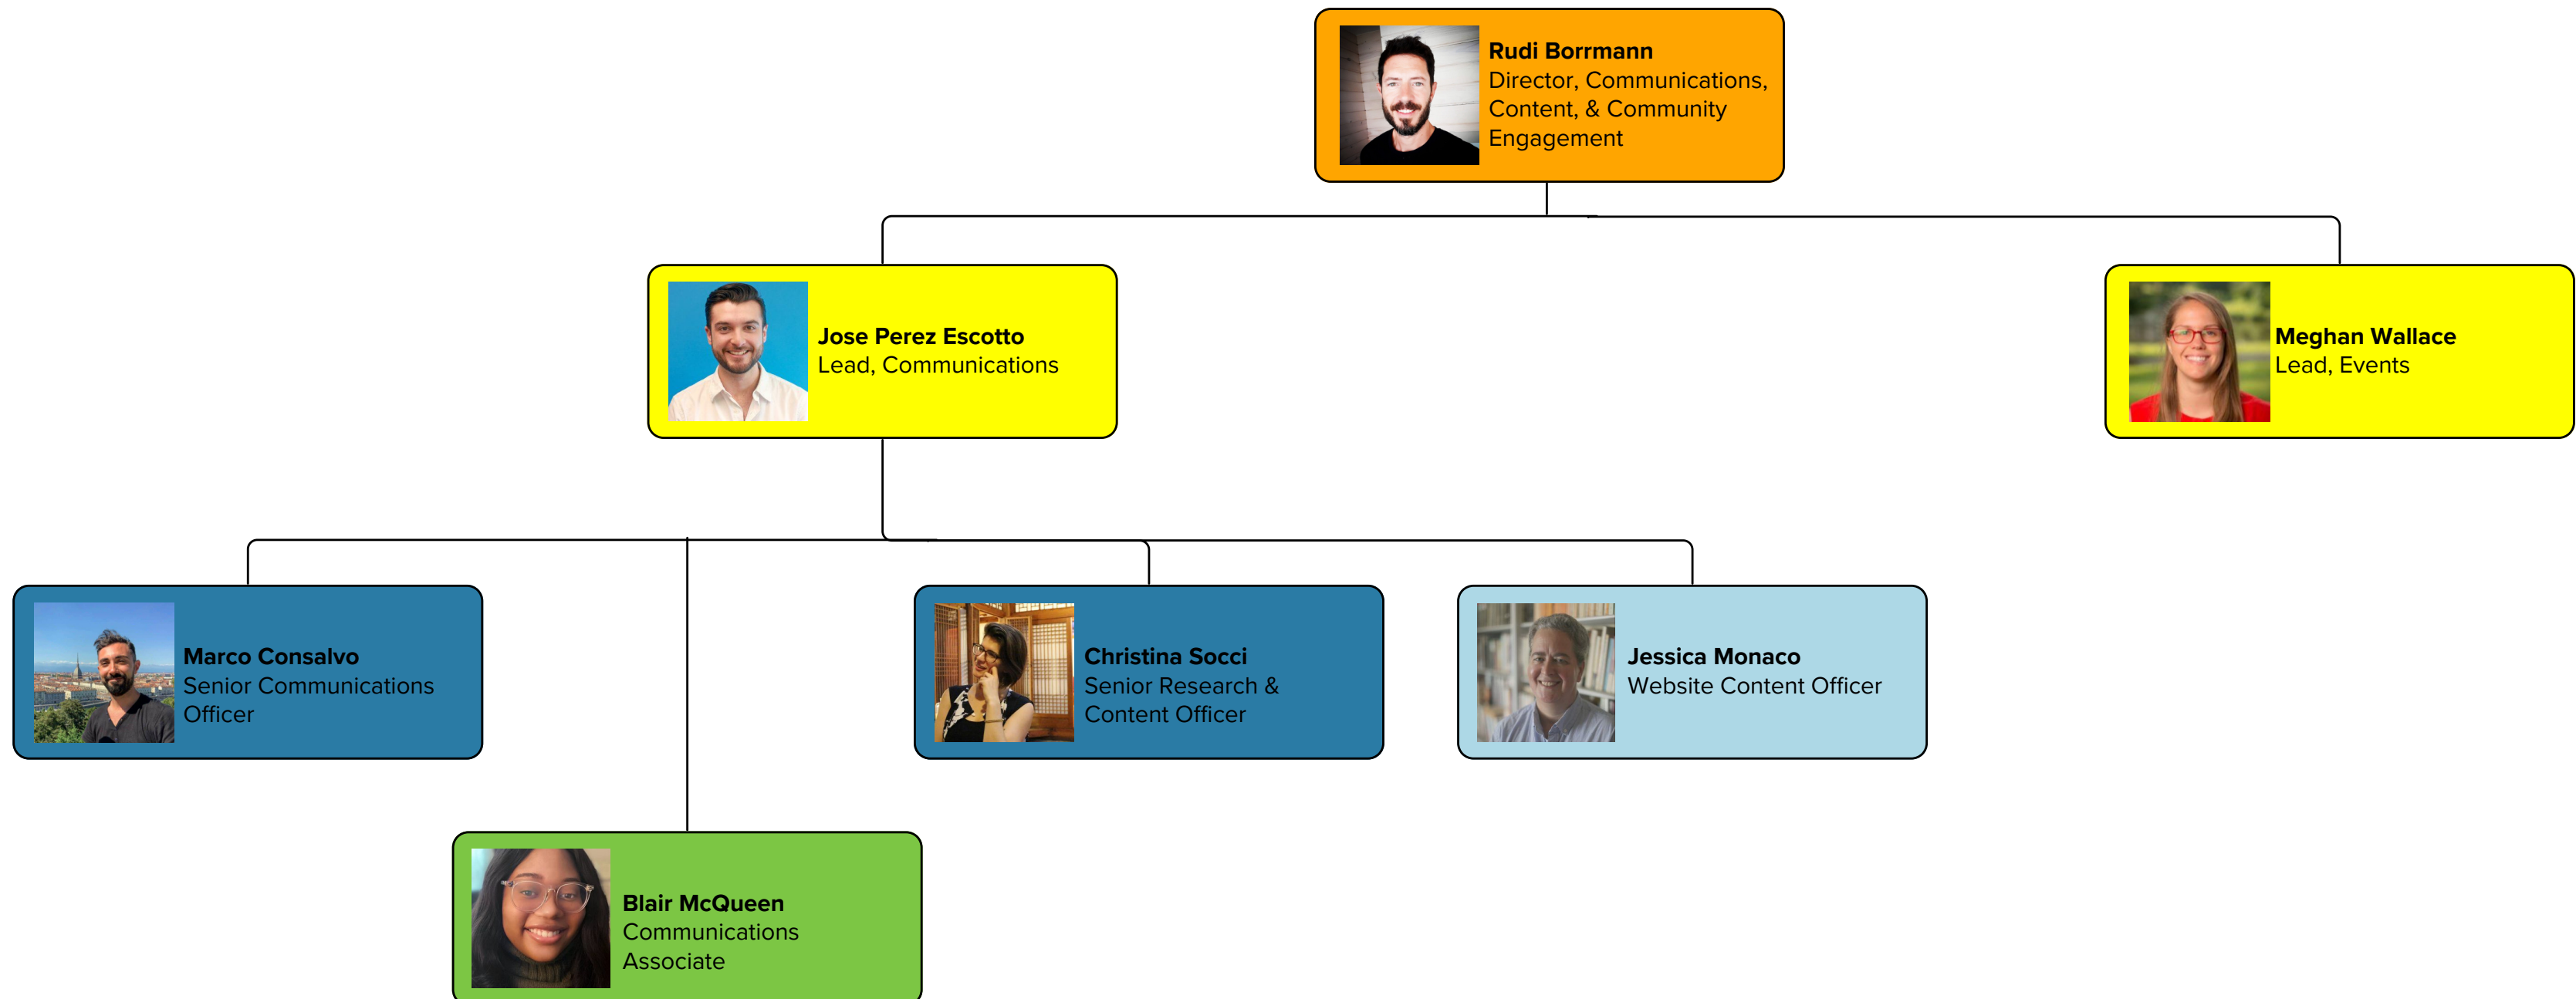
Rudi Borrmann
Director, Communications, Content, & Community Engagement

Jose Perez Escotto
Lead, Communications

Meghan Wallace
Lead, Events

Marco Consalvo
Senior Communications Officer

Christina Socci
Senior Research & Content Officer

Jessica Monaco
Website Content Officer

Blair McQueen
Communications Associate